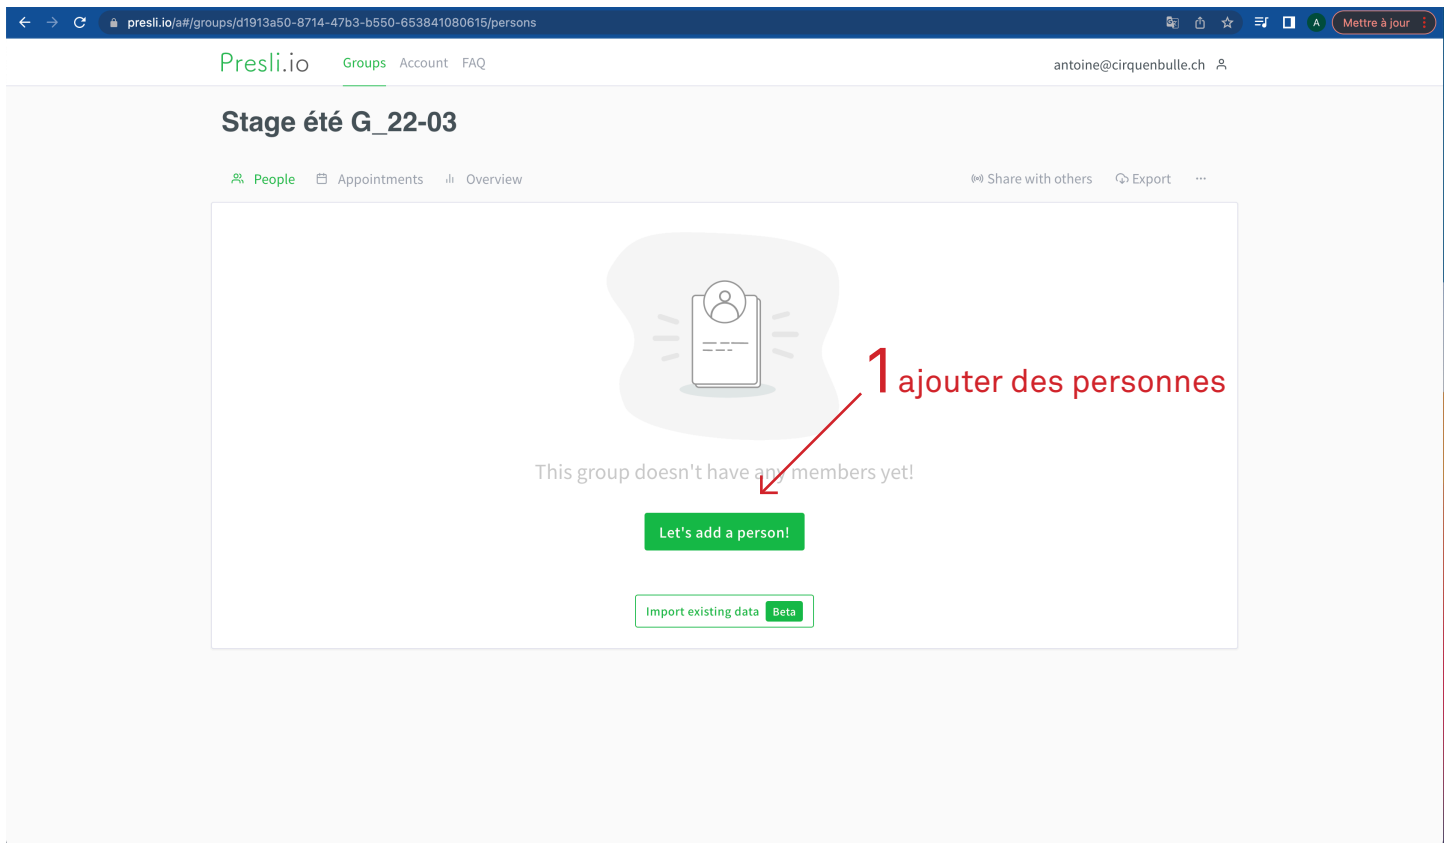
presli.io/a#/groups/d1913a50-8714-47b3-b550-653841080615/persons

A Mettre à jour

Presli.io Groups Account FAQ

antoine@cirquenbulle.ch

Stage été G_22-03

People Appointments Overview

Share with others Export ···

1 ajouter des personnes

This group doesn't have any members yet!

Let's add a person!

Import existing data Beta